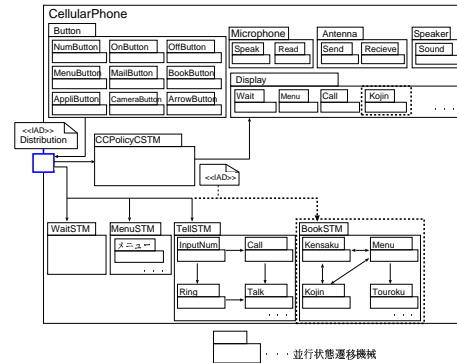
CellularPhone

Button
NumButton
OnButton
OffButton
MenuButton
MailButton
BookButton
AppliButton
CameraButton
ArrowButton

Microphone
Speak
Read

Antenna
Send
Recieve

Speaker
Sound

Display
Wait
Menu
Call
Kojin
. . .

<<IAD>>
Distribution

CCPolicyCSTM

<<IAD>>

WaitSTM

MenuSTM
メニュー
. . .

TellSTM
InputNum
Call
Ring
Talk
. . .

BookSTM
Kensaku
Menu
Kojin
Touroku
. . .

. . . 並行状態遷移機械